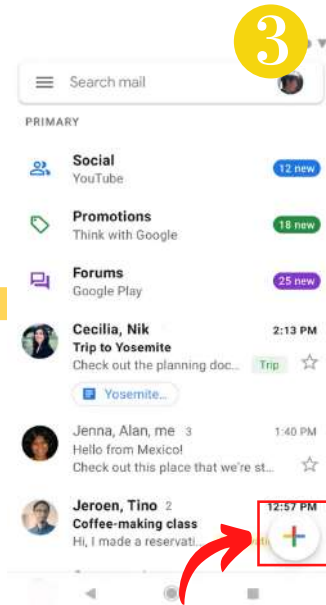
3

Search mail

PRIMARY

Social
YouTube
12 new

Promotions
Think with Google
18 new

Forums
Google Play
25 new

Cecilia, Nik
2:13 PM
Trip to Yosemite
Check out the planning doc...
Trip

Yosemite...

Jenna, Alan, me 3
1:40 PM
Hello from Mexico!
Check out this place that we're st...

Jeroen, Tino 2
12:57 PM
Coffee-making class
Hi, I made a reservati...